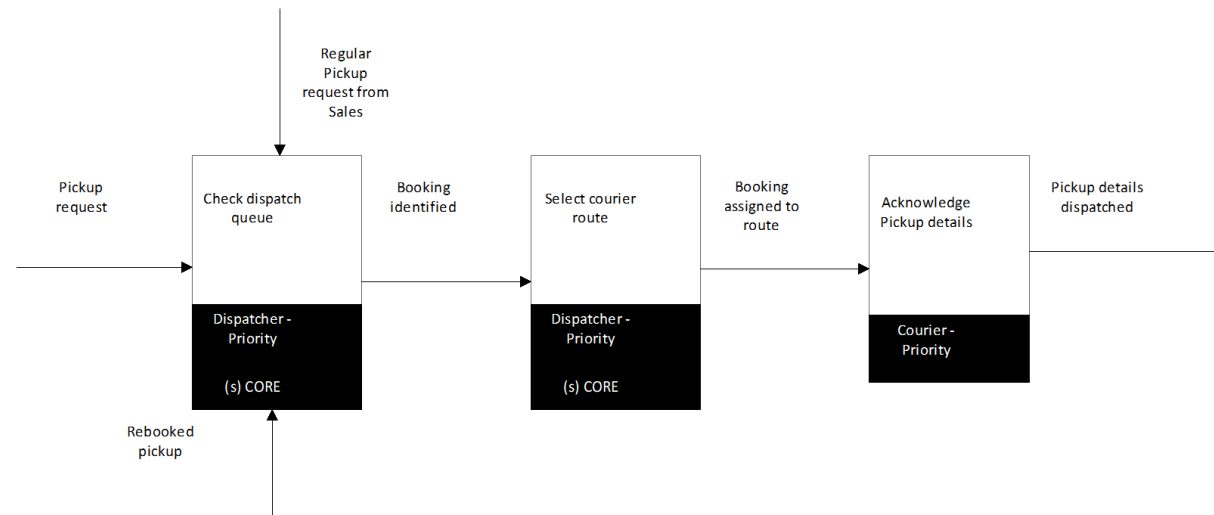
Regular Pickup request from Sales

Pickup request

Check dispatch queue

Dispatcher - Priority

(s) CORE

Rebooked pickup

Booking identified

Select courier route

Dispatcher - Priority

(s) CORE

Booking assigned to route

Acknowledge Pickup details

Courier - Priority

Pickup details dispatched